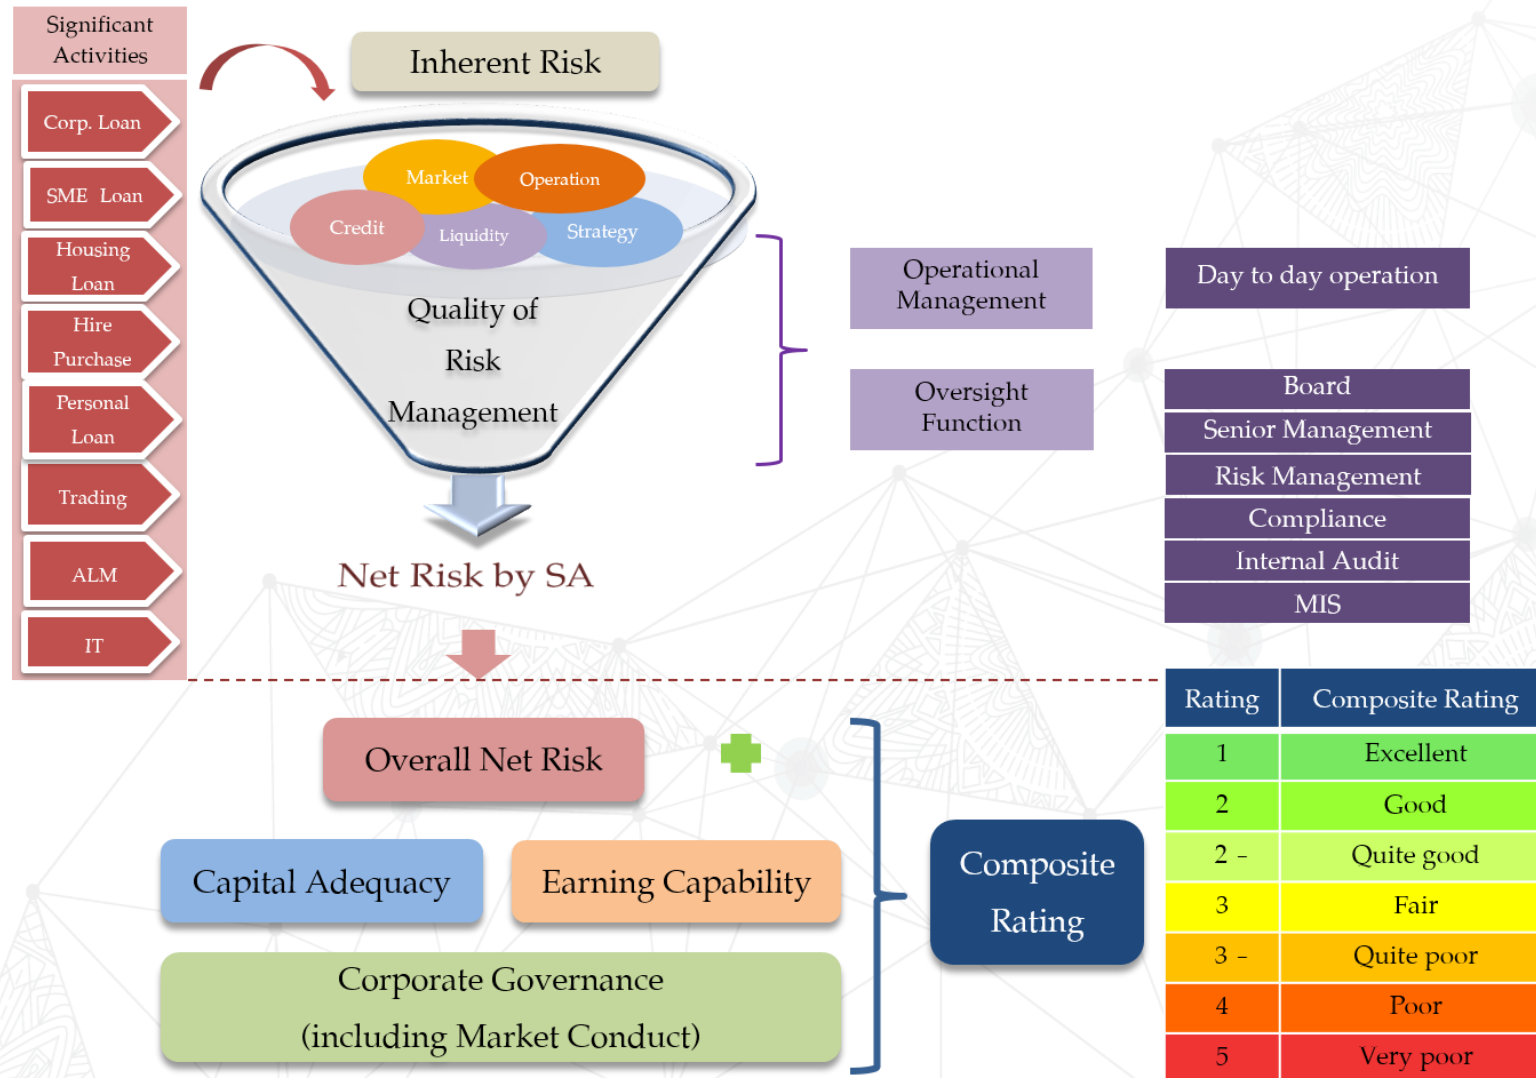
Significant Activities

Corp. Loan

SME Loan

Housing Loan

Hire Purchase

Personal Loan

Trading

ALM

IT

Inherent Risk

Market

Operation

Credit

Liquidity

Strategy

Quality of Risk Management

Net Risk by SA

Operational Management

Oversight Function

Day to day operation

Board

Senior Management

Risk Management

Compliance

Internal Audit

MIS

Overall Net Risk

Capital Adequacy

Earning Capability

Corporate Governance (including Market Conduct)

Composite Rating

| Rating | Composite Rating |
|---|---|
| 1 | Excellent |
| 2 | Good |
| 2 - | Quite good |
| 3 | Fair |
| 3 - | Quite poor |
| 4 | Poor |
| 5 | Very poor |